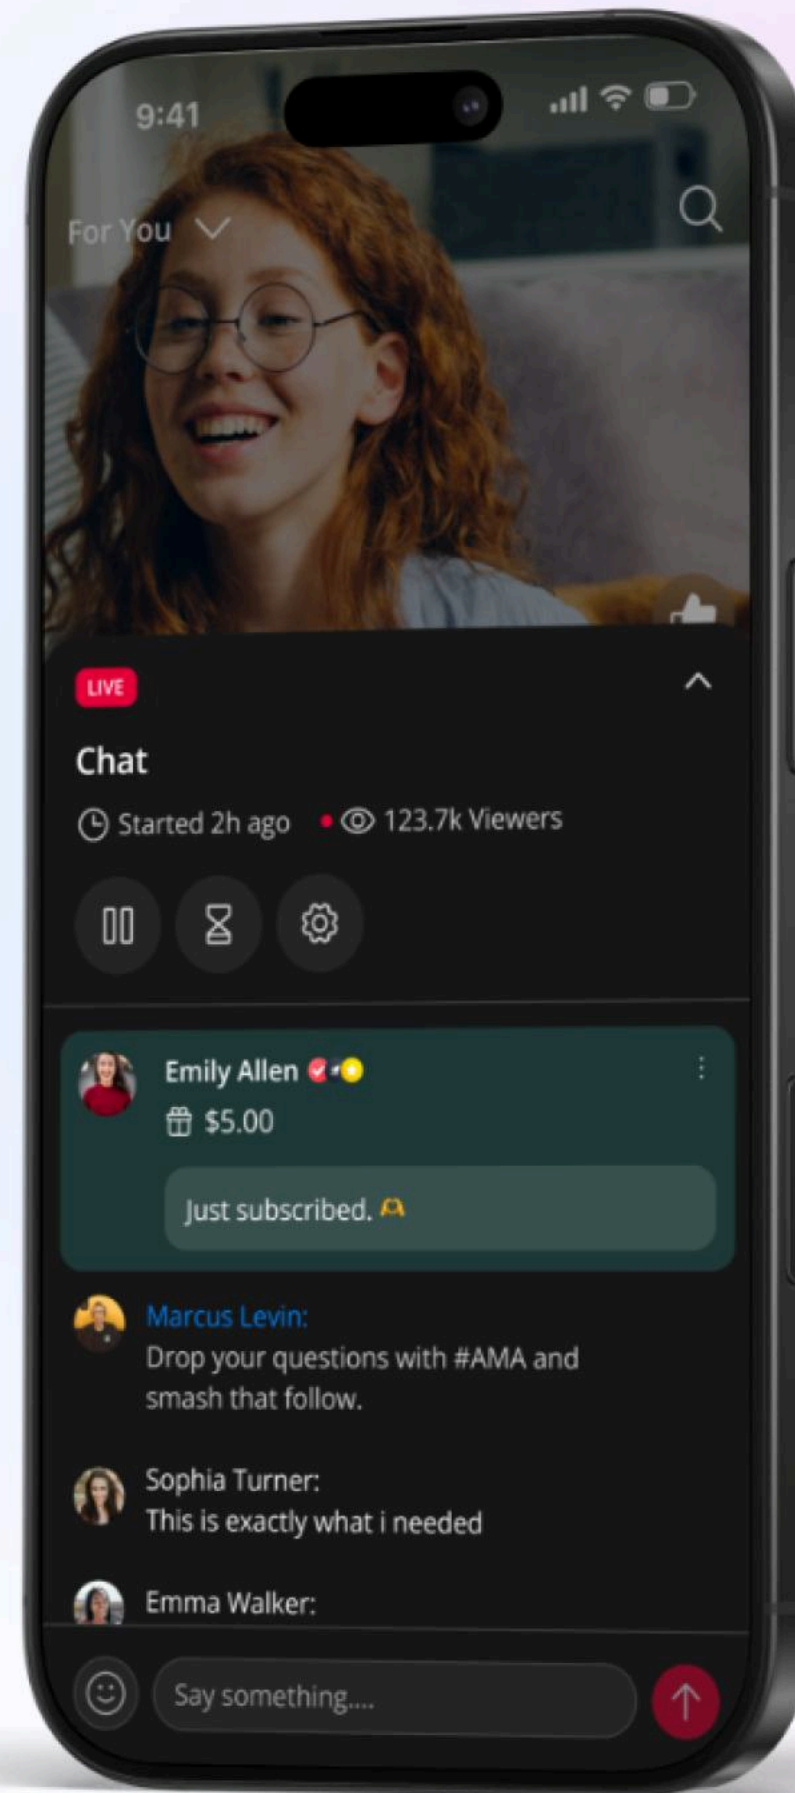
9:41

For You

LIVE

Chat

Started 2h ago • 123.7k Viewers

Emily Allen

$5.00

Just subscribed.

Marcus Levin:
Drop your questions with #AMA and smash that follow.

Sophia Turner:
This is exactly what i needed

Emma Walker:

Say something....